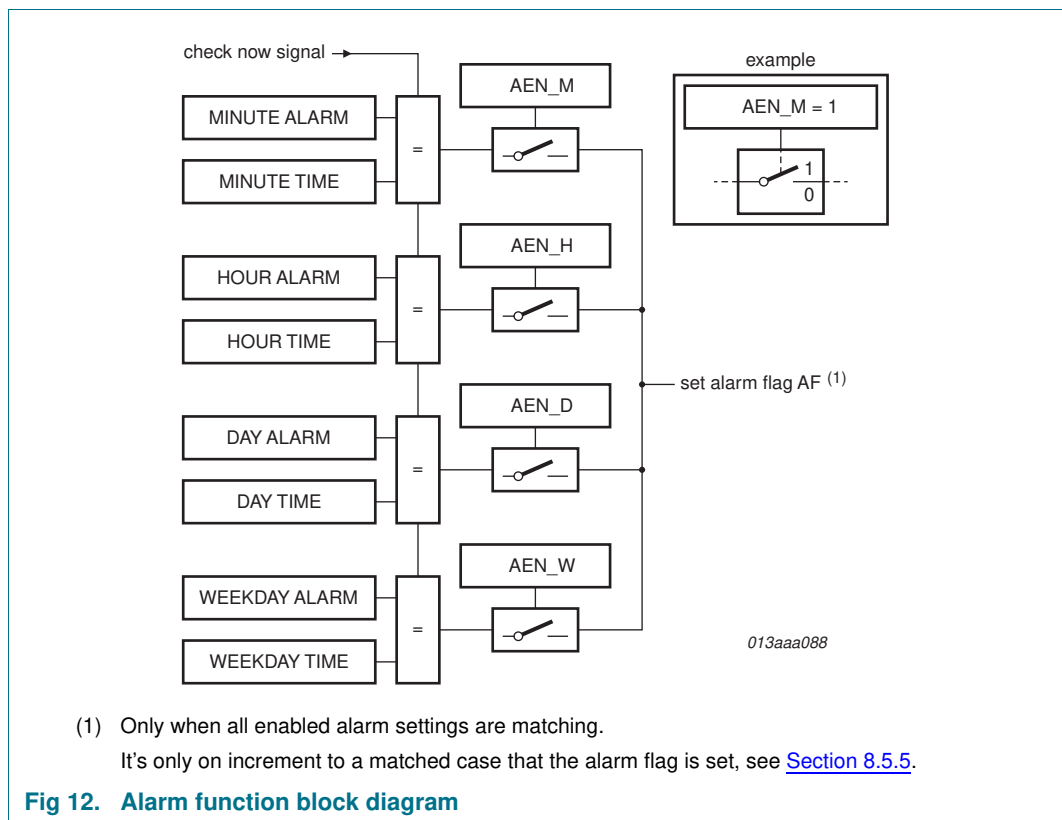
check now signal

MINUTE ALARM

MINUTE TIME

=

AEN_M

HOUR ALARM

HOUR TIME

=

AEN_H

DAY ALARM

DAY TIME

=

AEN_D

WEEKDAY ALARM

WEEKDAY TIME

=

AEN_W

example

AEN_M = 1

1

0

set alarm flag AF $^{(1)}$

013aaa088

(1) Only when all enabled alarm settings are matching.

It’s only on increment to a matched case that the alarm flag is set, see Section 8.5.5.

Fig 12. Alarm function block diagram